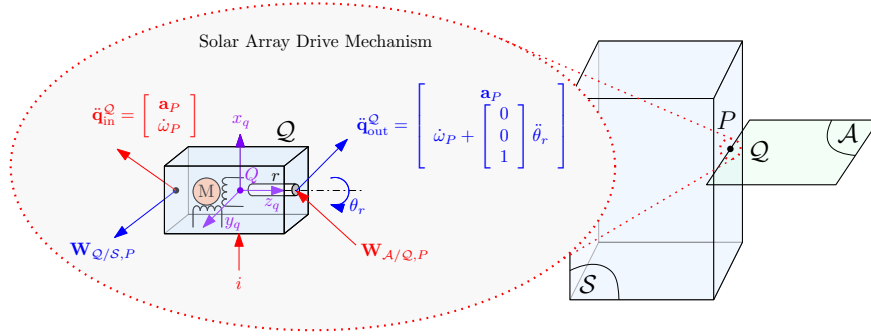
Solar Array Drive Mechanism

$\ddot{\mathbf{q}}_{\text{in}}^{\mathcal{Q}} = \begin{bmatrix} \mathbf{a}_P \\ \dot{\omega}_P \end{bmatrix}$

$\ddot{\mathbf{q}}_{\text{out}}^{\mathcal{Q}} = \begin{bmatrix} \mathbf{a}_P \\ \dot{\omega}_P + \begin{bmatrix} 0 \\ 0 \\ 1 \end{bmatrix} \ddot{\theta}_r \end{bmatrix}$

$x_q$

$\mathcal{Q}$

M

$Q$

$r$

$z_q$

$y_q$

$\theta_r$

$\mathbf{W}_{\mathcal{Q}/\mathcal{S},P}$

$\mathbf{W}_{\mathcal{A}/\mathcal{Q},P}$

$i$

$P$

$\mathcal{Q}$

$\mathcal{A}$

$\mathcal{S}$